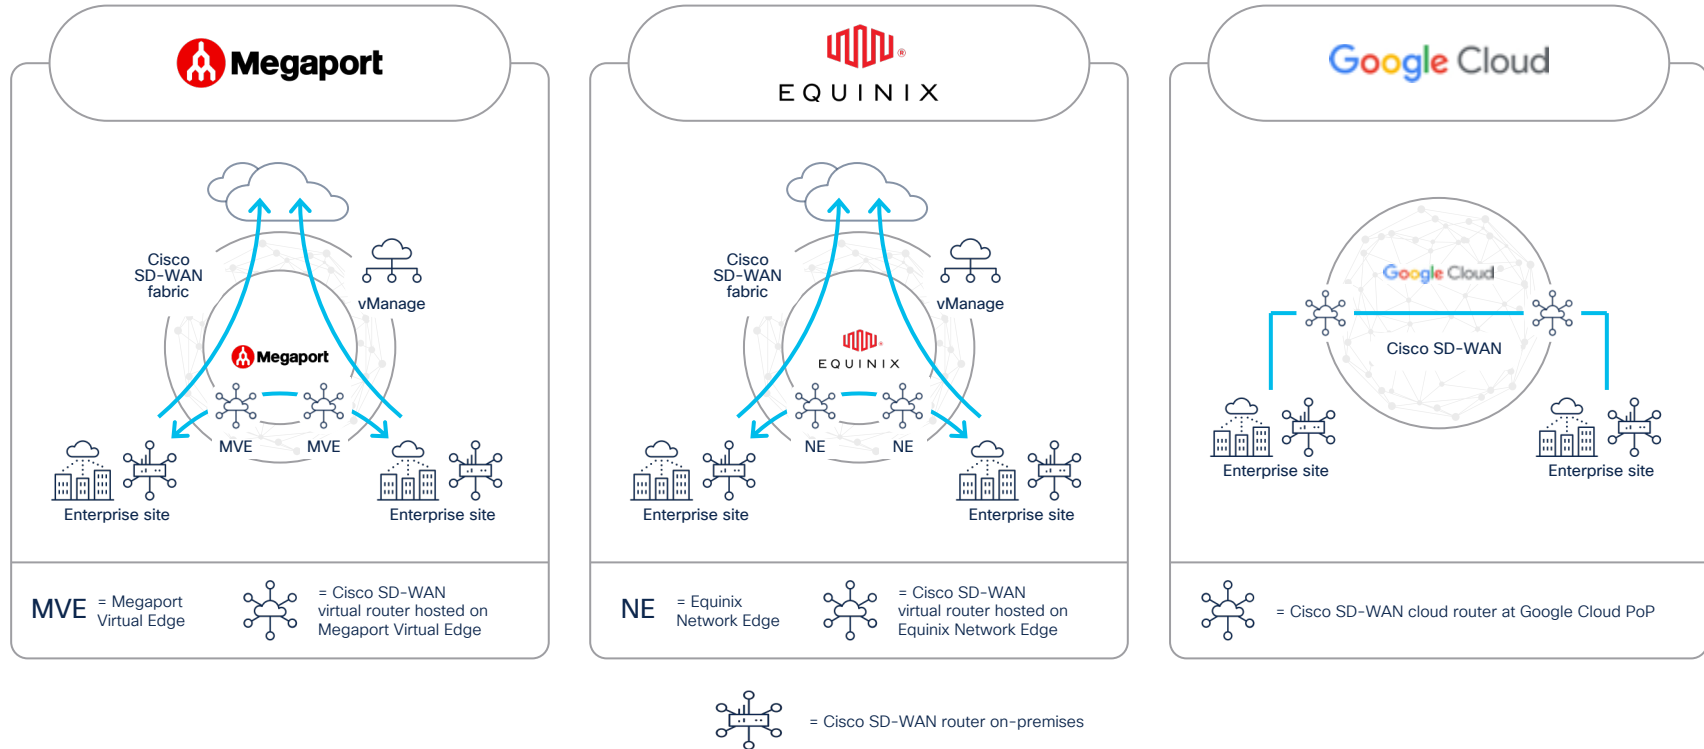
Megaport

Cisco SD-WAN fabric

vManage

Megaport

MVE MVE

Enterprise site

Enterprise site

MVE = Megaport Virtual Edge

= Cisco SD-WAN virtual router hosted on Megaport Virtual Edge

EQUINIX

Cisco SD-WAN fabric

vManage

EQUINIX

NE NE

Enterprise site

Enterprise site

NE = Equinix Network Edge

= Cisco SD-WAN virtual router hosted on Equinix Network Edge

Google Cloud

Google Cloud

Cisco SD-WAN

Enterprise site

Enterprise site

= Cisco SD-WAN cloud router at Google Cloud PoP

= Cisco SD-WAN router on-premises